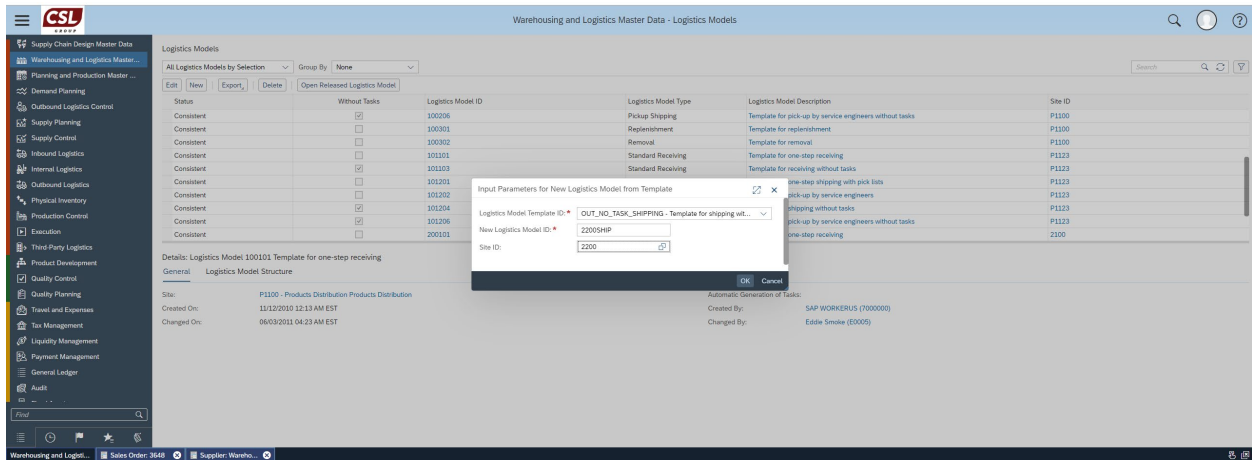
CSL GROUP

Warehousing and Logistics Master Data - Logistics Models

Supply Chain Design Master Data
Warehousing and Logistics Master...
Planning and Production Master ...
Demand Planning
Outbound Logistics Control
Supply Planning
Supply Control
Inbound Logistics
Internal Logistics
Outbound Logistics
Physical Inventory
Production Control
Execution
Third-Party Logistics
Product Development
Quality Control
Quality Planning
Travel and Expenses
Tax Management
Liquidity Management
Payment Management
General Ledger
Audit

Find

Logistics Models

All Logistics Models by Selection | Group By | None

Search

Edit | New | Export | Delete | Open Released Logistics Model

| Status | Without Tasks | Logistics Model ID | Logistics Model Type | Logistics Model Description | Site ID |
|---|---|---|---|---|---|
| Consistent | ☑ | 100206 | Pickup Shipping | Template for pick-up by service engineers without tasks | P1100 |
| Consistent | ☐ | 100301 | Replenishment | Template for replenishment | P1100 |
| Consistent | ☐ | 100302 | Removal | Template for removal | P1100 |
| Consistent | ☐ | 101101 | Standard Receiving | Template for one-step receiving | P1123 |
| Consistent | ☑ | 101103 | Standard Receiving | Template for receiving without tasks | P1123 |
| Consistent | ☐ | 101201 | | one-step shipping with pick lists | P1123 |
| Consistent | ☐ | 101202 | | pick-up by service engineers | P1123 |
| Consistent | ☑ | 101204 | | shipping without tasks | P1123 |
| Consistent | ☑ | 101206 | | pick-up by service engineers without tasks | P1123 |
| Consistent | ☐ | 200101 | | one-step receiving | 2100 |

Input Parameters for New Logistics Model from Template

Logistics Model Template ID: * OUT_NO_TASK_SHIPPING - Template for shipping wit...
New Logistics Model ID: * 2200SHIP
Site ID: 2200

OK Cancel

Details: Logistics Model 100101 Template for one-step receiving

General Logistics Model Structure

Site: P1100 - Products Distribution Products Distribution
Created On: 11/12/2010 12:13 AM EST
Changed On: 06/03/2011 04:23 AM EST

Automatic Generation of Tasks:
Created By: SAP WORKERUS (7000000)
Changed By: Eddie Smoke (E0005)

Warehousing and Logisti... | Sales Order: 3648 | Supplier: Wareho...